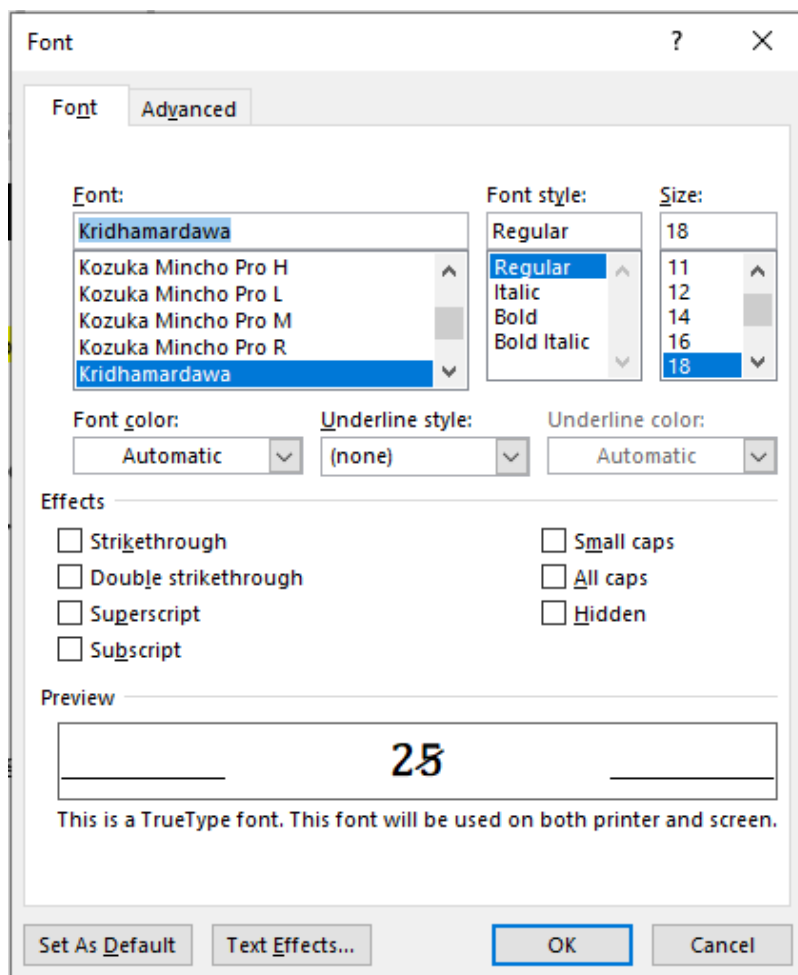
Font

?

×

Font

Advanced

Font:

Kridhamardawa

Kozuka Mincho Pro H
Kozuka Mincho Pro L
Kozuka Mincho Pro M
Kozuka Mincho Pro R
Kridhamardawa

Font style:

Regular

Regular
Italic
Bold
Bold Italic

Size:

18

11
12
14
16
18

Font color:

Automatic

Underline style:

(none)

Underline color:

Automatic

Effects

Strikethrough

Double strikethrough

Superscript

Subscript

Small caps

All caps

Hidden

Preview

25

This is a TrueType font. This font will be used on both printer and screen.

Set As Default

Text Effects...

OK

Cancel